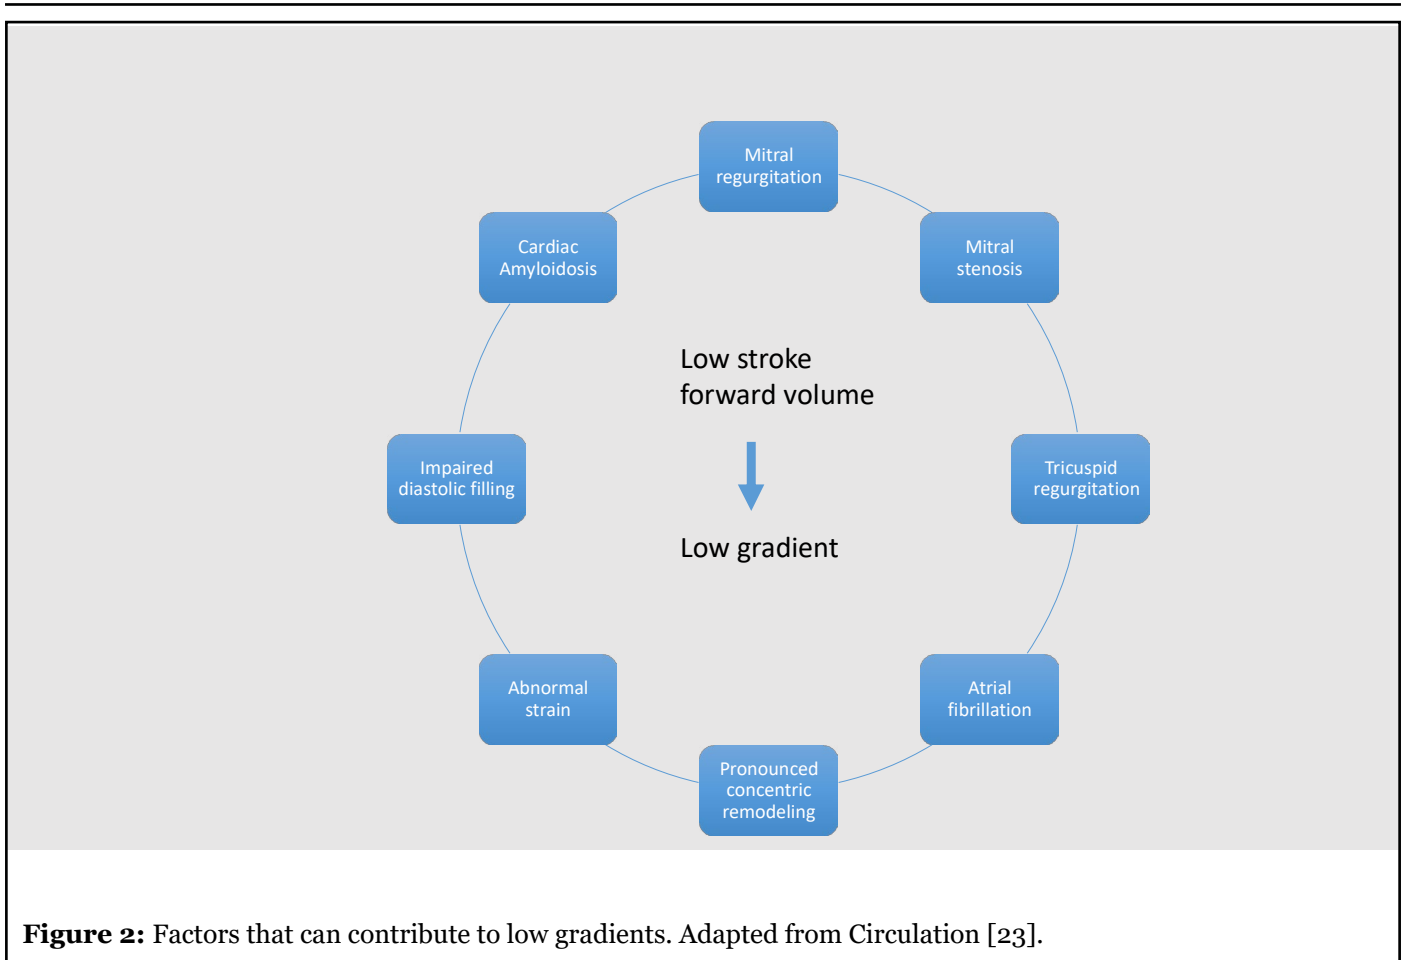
Mitral regurgitation

Cardiac Amyloidosis

Mitral stenosis

Low stroke forward volume

Impaired diastolic filling

Tricuspid regurgitation

Low gradient

Abnormal strain

Atrial fibrillation

Pronounced concentric remodeling

**Figure 2:** Factors that can contribute to low gradients. Adapted from Circulation [23].